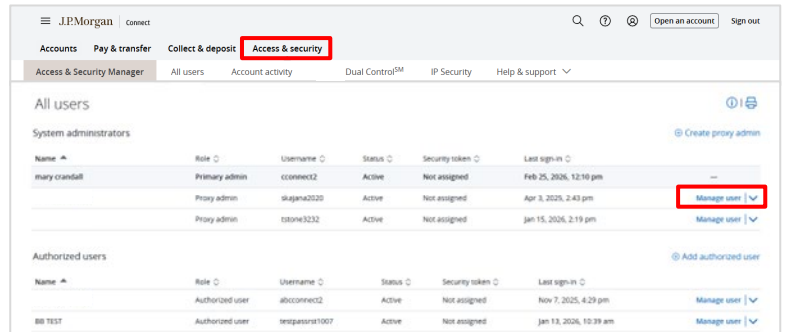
J.P.Morgan | Connect

Open an account Sign out

Accounts Pay & transfer Collect & deposit Access & security

Access & Security Manager All users Account activity Dual Control$^{SM}$ IP Security Help & support

All users

System administrators

⊕ Create proxy admin

| Name | Role | Username | Status | Security token | Last sign-in | |
|---|---|---|---|---|---|---|
| mary crandall | Primary admin | cconnect2 | Active | Not assigned | Feb 25, 2026, 12:10 pm | — |
| | Proxy admin | skajana2020 | Active | Not assigned | Apr 3, 2025, 2:43 pm | Manage user |
| | Proxy admin | tstone3232 | Active | Not assigned | Jan 15, 2026, 2:19 pm | Manage user |

Authorized users

⊕ Add authorized user

| Name | Role | Username | Status | Security token | Last sign-in | |
|---|---|---|---|---|---|---|
| | Authorized user | abcconnect2 | Active | Not assigned | Nov 7, 2025, 4:29 pm | Manage user |
| BB TEST | Authorized user | testpassrst1007 | Active | Not assigned | Jan 13, 2026, 10:39 am | Manage user |